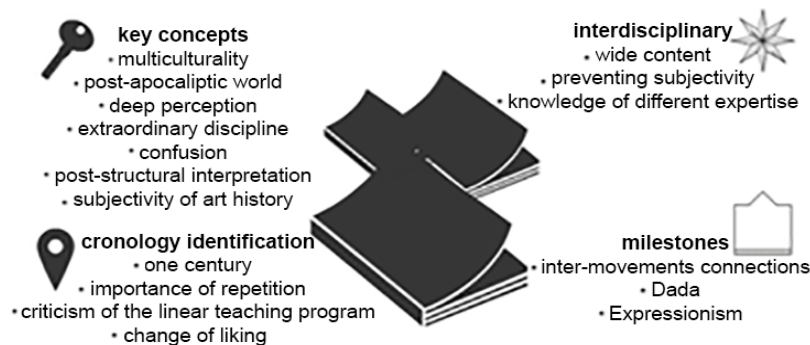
key concepts
• multiculturality
• post-apocaliptic world
• deep perception
• extraordinary discipline
• confusion
• post-structural interpretation
• subjectivity of art history

interdisciplinary
• wide content
• preventing subjectivity
• knowledge of different expertise

cronology identification
• one century
• importance of repetition
• criticism of the linear teaching program
• change of liking

milestones
• inter-movements connections
• Dada
• Expressionism